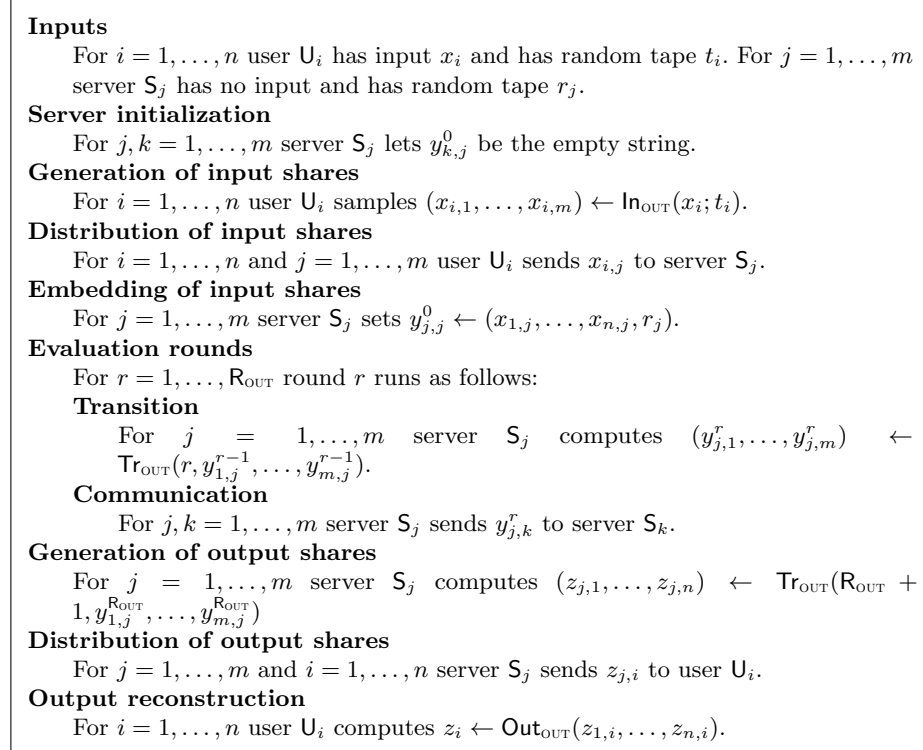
**Inputs**

For $i = 1, \ldots, n$ user $\mathsf{U}_i$ has input $x_i$ and has random tape $t_i$. For $j = 1, \ldots, m$ server $\mathsf{S}_j$ has no input and has random tape $r_j$.

**Server initialization**

For $j, k = 1, \ldots, m$ server $\mathsf{S}_j$ lets $y^0_{k,j}$ be the empty string.

**Generation of input shares**

For $i = 1, \ldots, n$ user $\mathsf{U}_i$ samples $(x_{i,1}, \ldots, x_{i,m}) \leftarrow \mathsf{In}_{\text{OUT}}(x_i; t_i)$.

**Distribution of input shares**

For $i = 1, \ldots, n$ and $j = 1, \ldots, m$ user $\mathsf{U}_i$ sends $x_{i,j}$ to server $\mathsf{S}_j$.

**Embedding of input shares**

For $j = 1, \ldots, m$ server $\mathsf{S}_j$ sets $y^0_{j,j} \leftarrow (x_{1,j}, \ldots, x_{n,j}, r_j)$.

**Evaluation rounds**

For $r = 1, \ldots, \mathsf{R}_{\text{OUT}}$ round $r$ runs as follows:

**Transition**

For $j = 1, \ldots, m$ server $\mathsf{S}_j$ computes $(y^r_{j,1}, \ldots, y^r_{j,m}) \leftarrow \mathsf{Tr}_{\text{OUT}}(r, y^{r-1}_{1,j}, \ldots, y^{r-1}_{m,j})$.

**Communication**

For $j, k = 1, \ldots, m$ server $\mathsf{S}_j$ sends $y^r_{j,k}$ to server $\mathsf{S}_k$.

**Generation of output shares**

For $j = 1, \ldots, m$ server $\mathsf{S}_j$ computes $(z_{j,1}, \ldots, z_{j,n}) \leftarrow \mathsf{Tr}_{\text{OUT}}(\mathsf{R}_{\text{OUT}} + 1, y^{\mathsf{R}_{\text{OUT}}}_{1,j}, \ldots, y^{\mathsf{R}_{\text{OUT}}}_{m,j})$

**Distribution of output shares**

For $j = 1, \ldots, m$ and $i = 1, \ldots, n$ server $\mathsf{S}_j$ sends $z_{j,i}$ to user $\mathsf{U}_i$.

**Output reconstruction**

For $i = 1, \ldots, n$ user $\mathsf{U}_i$ computes $z_i \leftarrow \mathsf{Out}_{\text{OUT}}(z_{1,i}, \ldots, z_{n,i})$.